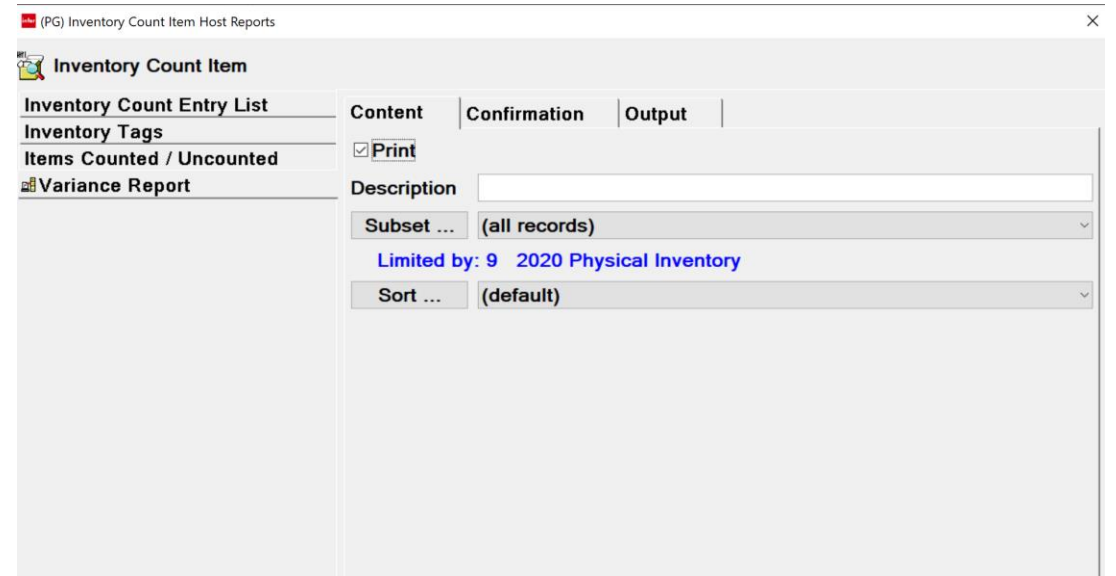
(PG) Inventory Count Item Host Reports
×

Inventory Count Item

Inventory Count Entry List
Inventory Tags
Items Counted / Uncounted
Variance Report

Content
Confirmation
Output

☑Print

Description

Subset ... (all records)

Limited by: 9 2020 Physical Inventory

Sort ... (default)